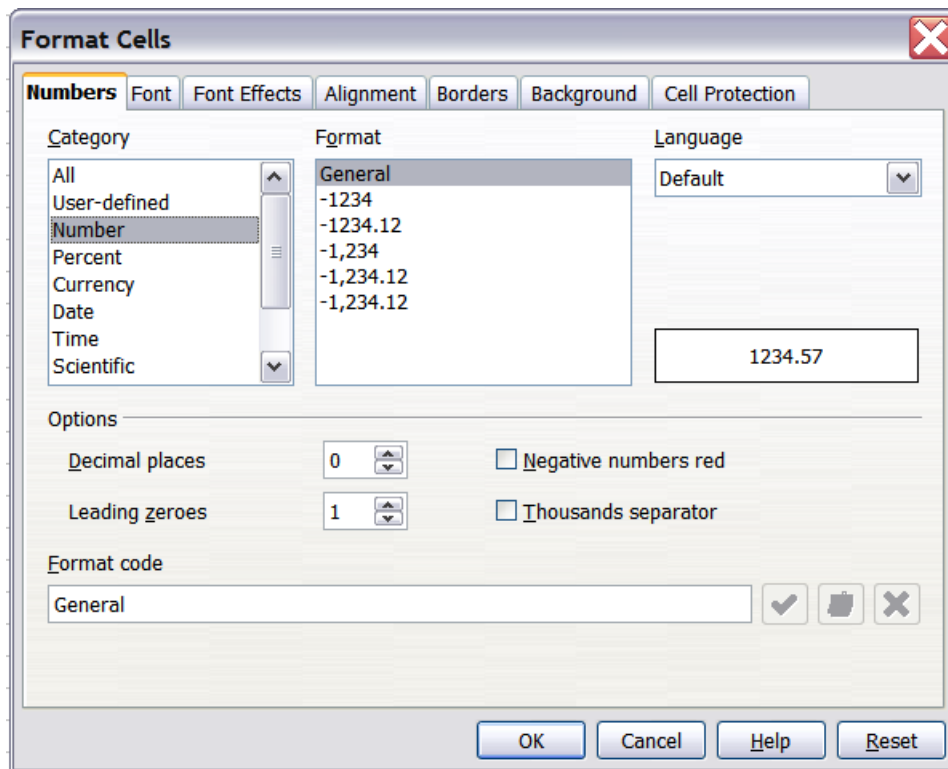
Format Cells

Numbers | Font | Font Effects | Alignment | Borders | Background | Cell Protection

Category
All
User-defined
Number
Percent
Currency
Date
Time
Scientific

Format
General
-1234
-1234.12
-1,234
-1,234.12
-1,234.12

Language
Default

1234.57

Options

Decimal places 0

Leading zeroes 1

Negative numbers red

Thousands separator

Format code
General

OK | Cancel | Help | Reset